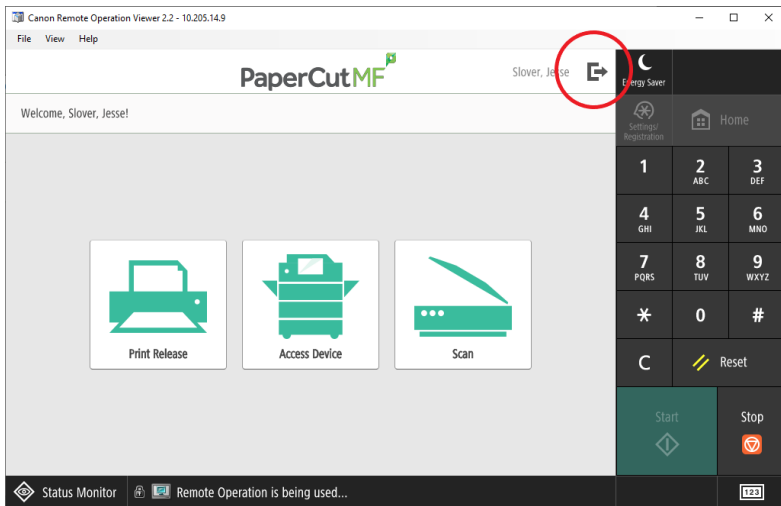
Canon Remote Operation Viewer 2.2 - 10.205.14.9

File View Help

PaperCut MF

Slover, Jesse

Energy Saver

Welcome, Slover, Jesse!

Settings/ Registration

Home

| 1 | 2 ABC | 3 DEF |
|---|---|---|
| 4 GHI | 5 JKL | 6 MNO |
| 7 PQRS | 8 TUV | 9 WXYZ |
| * | 0 | # |

C

Reset

Print Release

Access Device

Scan

Start

Stop

Status Monitor

Remote Operation is being used...

123